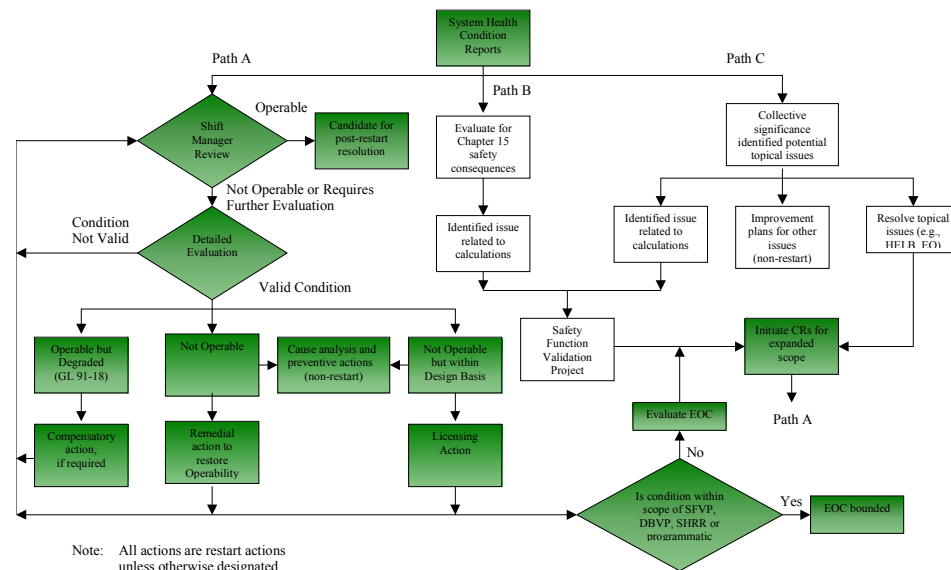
System Health Condition Reports

Path A

Path B

Path C

Shift Manager Review

Operable

Candidate for post-restart resolution

Not Operable or Requires Further Evaluation

Evaluate for Chapter 15 safety consequences

Collective significance identified potential topical issues

Condition Not Valid

Detailed Evaluation

Identified issue related to calculations

Identified issue related to calculations

Improvement plans for other issues (non-restart)

Resolve topical issues (e.g., HELB, EQ)

Valid Condition

Operable but Degraded (GL 91-18)

Not Operable

Cause analysis and preventive actions (non-restart)

Not Operable but within Design Basis

Safety Function Validation Project

Initiate CRs for expanded scope

Path A

Evaluate EOC

Compensatory action, if required

Remedial action to restore Operability

Licensing Action

No

Is condition within scope of SFVP, DBVP, SHRR or programmatic

Yes

EOC bounded

Note: All actions are restart actions unless otherwise designated